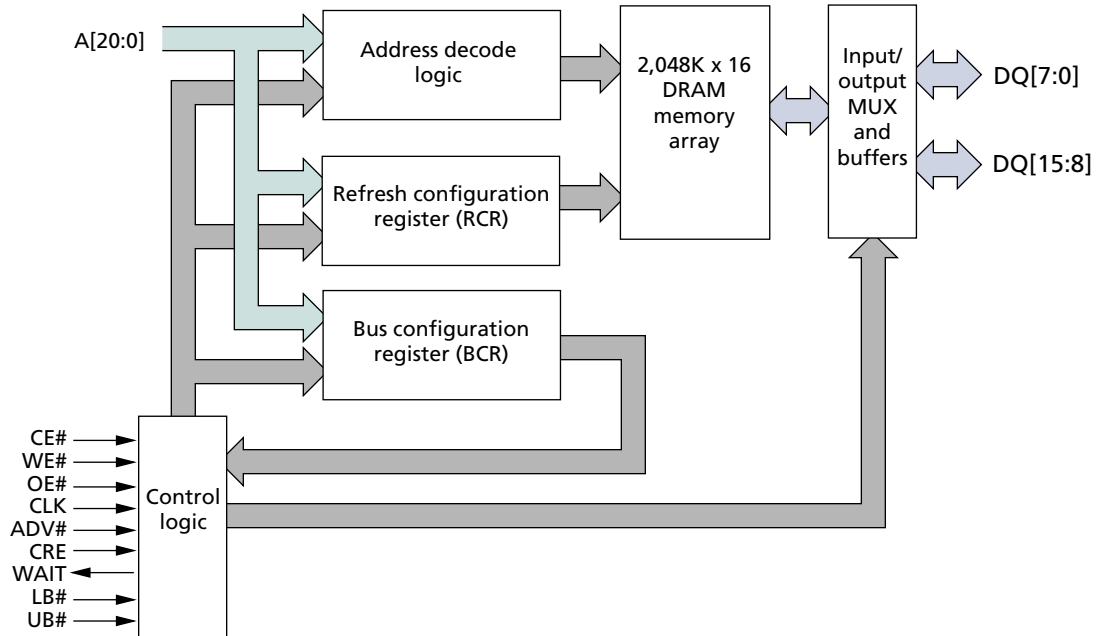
A[20:0]

Address decode logic

2,048K x 16 DRAM memory array

Input/ output MUX and buffers

DQ[7:0]

DQ[15:8]

Refresh configuration register (RCR)

Bus configuration register (BCR)

CE#
WE#
OE#
CLK
ADV#
CRE
WAIT
LB#
UB#

Control logic